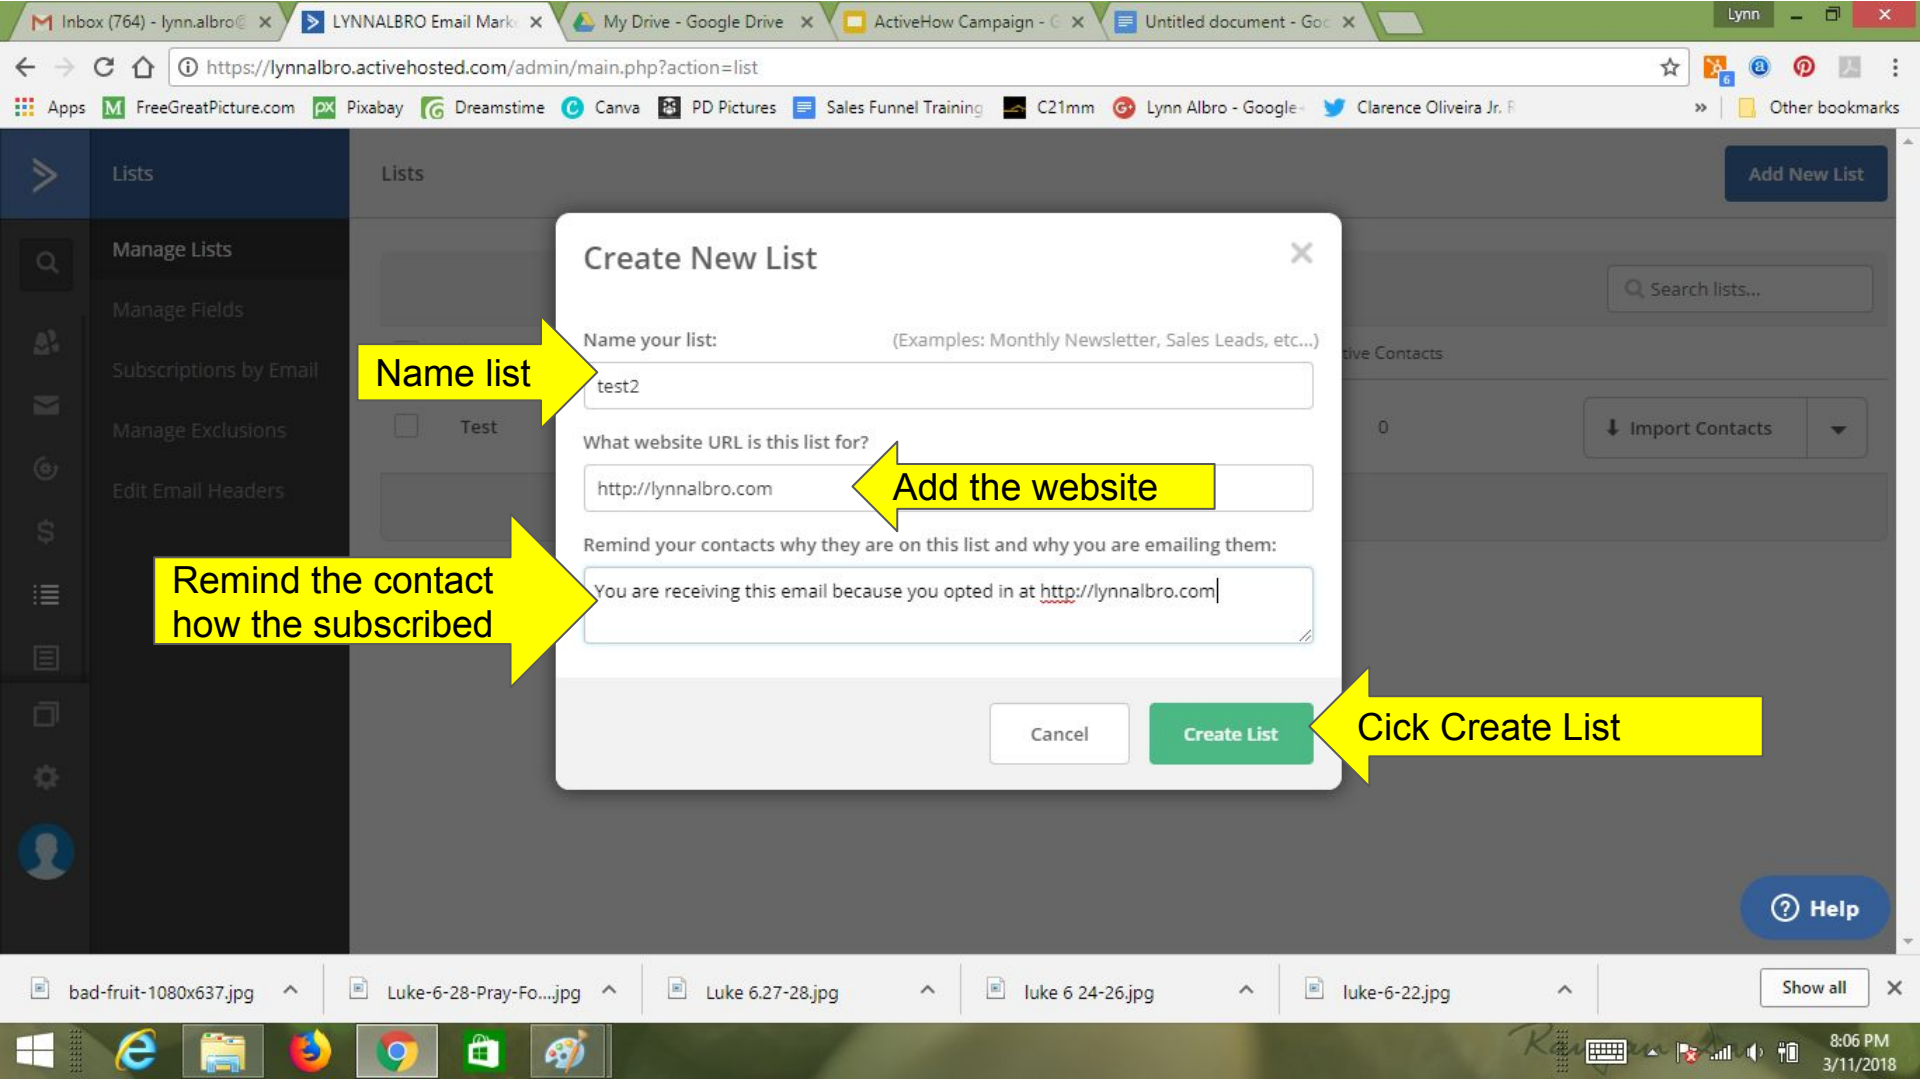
Inbox (764) - lynn.albro@ × LYNNALBRO Email Mark × My Drive - Google Drive × ActiveHow Campaign - × Untitled document - Goo ×

Lynn

https://lynnalbro.activehosted.com/admin/main.php?action=list

Apps FreeGreatPicture.com Pixabay Dreamstime Canva PD Pictures Sales Funnel Training C21mm Lynn Albro - Google Clarence Oliveira Jr. » Other bookmarks

Lists

Lists

Add New List

Manage Lists

Manage Fields

Subscriptions by Email

Manage Exclusions

Edit Email Headers

Search lists...

tive Contacts

Test

0

Import Contacts

Create New List

Name your list: (Examples: Monthly Newsletter, Sales Leads, etc...)

test2

What website URL is this list for?

http://lynnalbro.com

Remind your contacts why they are on this list and why you are emailing them:

You are receiving this email because you opted in at http://lynnalbro.com

Cancel

Create List

Name list

Add the website

Remind the contact how the subscribed

Cick Create List

Help

bad-fruit-1080x637.jpg

Luke-6-28-Pray-Fo....jpg

Luke 6.27-28.jpg

luke 6 24-26.jpg

luke-6-22.jpg

Show all

8:06 PM
3/11/2018